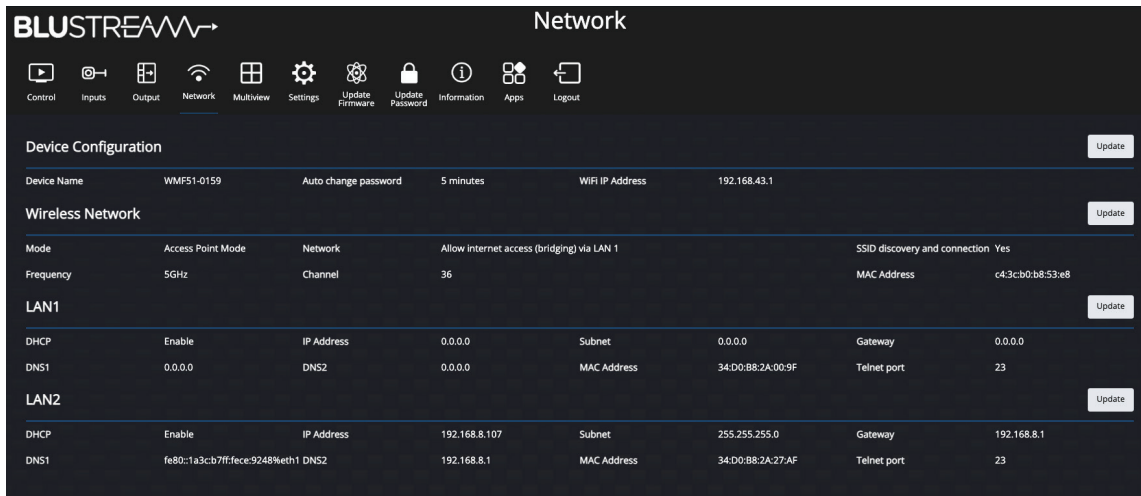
BLUSTREAM

Network

Control Inputs Output Network Multiview Settings Update Firmware Update Password Information Apps Logout

Device Configuration

Update

Device Name WMF51-0159 Auto change password 5 minutes WiFi IP Address 192.168.43.1

Wireless Network

Update

Mode Access Point Mode Network Allow internet access (bridging) via LAN 1 SSID discovery and connection Yes

Frequency 5GHz Channel 36 MAC Address c4:3c:b0:b8:53:e8

LAN1

Update

DHCP Enable IP Address 0.0.0.0 Subnet 0.0.0.0 Gateway 0.0.0.0

DNS1 0.0.0.0 DNS2 0.0.0.0 MAC Address 34:D0:B8:2A:00:9F Telnet port 23

LAN2

Update

DHCP Enable IP Address 192.168.8.107 Subnet 255.255.255.0 Gateway 192.168.8.1

DNS1 fe80::1a3c:b7ff:fece:9248%eth1 DNS2 192.168.8.1 MAC Address 34:D0:B8:2A:27:AF Telnet port 23